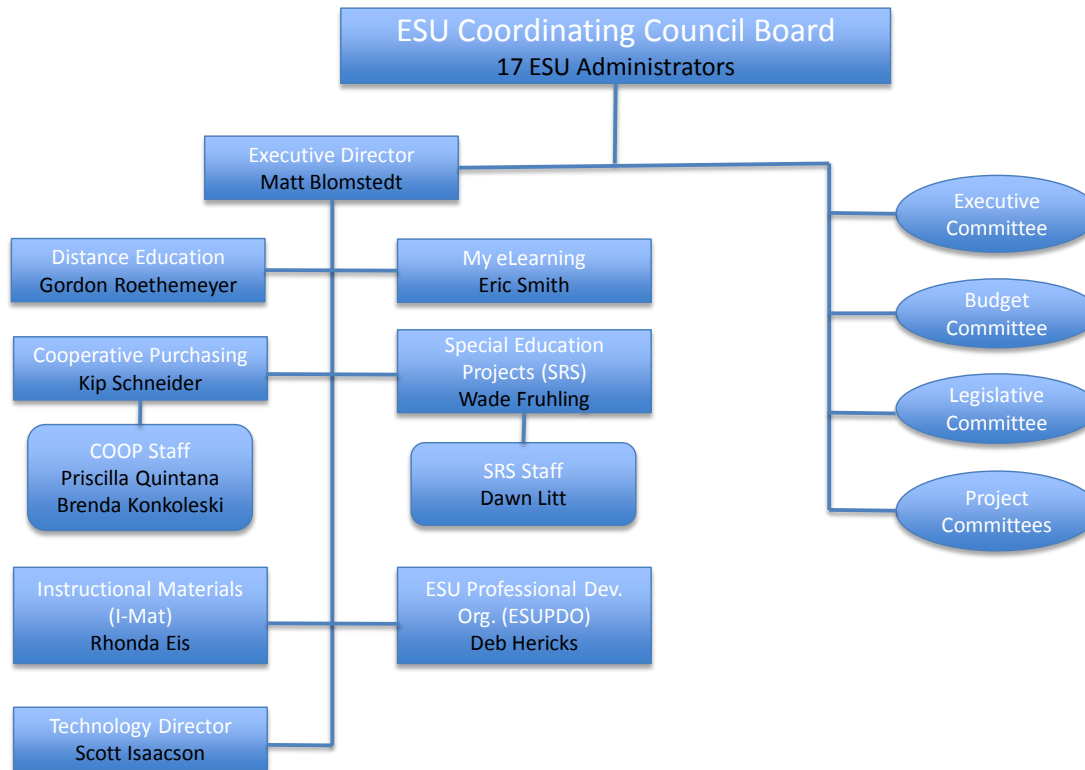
ESU Coordinating Council Board
17 ESU Administrators

Executive Director
Matt Blomstedt

Executive Committee

Budget Committee

Legislative Committee

Project Committees

Distance Education
Gordon Roethemeyer

My eLearning
Eric Smith

Cooperative Purchasing
Kip Schneider

Special Education Projects (SRS)
Wade Fruhling

COOP Staff
Priscilla Quintana
Brenda Konkoleski

SRS Staff
Dawn Litt

Instructional Materials (I-Mat)
Rhonda Eis

ESU Professional Dev. Org. (ESUPDO)
Deb Hericks

Technology Director
Scott Isaacson